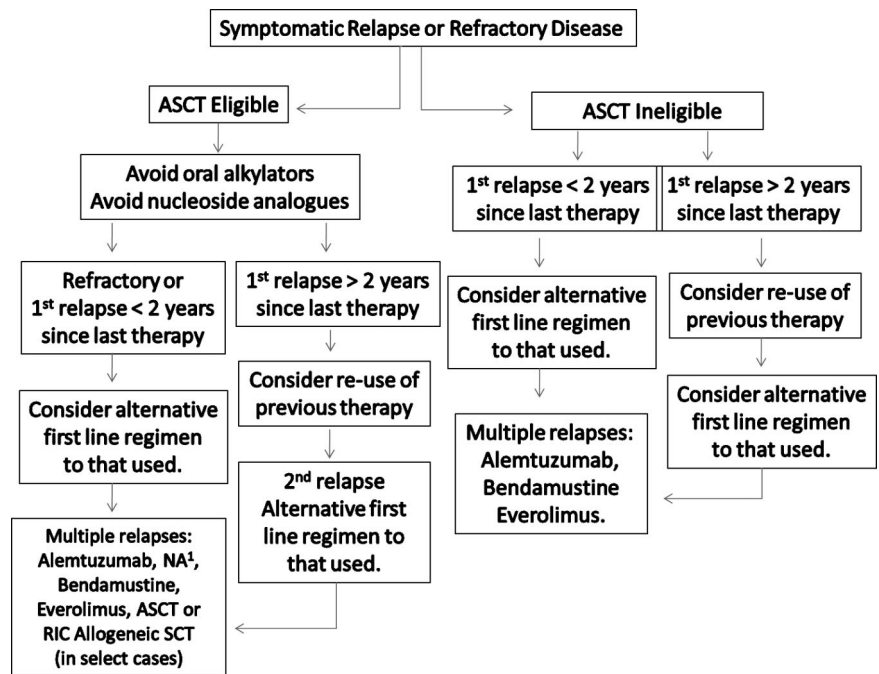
Symptomatic Relapse or Refractory Disease

ASCT Eligible

ASCT Ineligible

Avoid oral alkylators
Avoid nucleoside analogues

1$^{st}$ relapse < 2 years since last therapy

1$^{st}$ relapse > 2 years since last therapy

Refractory or 1$^{st}$ relapse < 2 years since last therapy

1$^{st}$ relapse > 2 years since last therapy

Consider alternative first line regimen to that used.

Consider re-use of previous therapy

Consider re-use of previous therapy

Multiple relapses: Alemtuzumab, Bendamustine Everolimus.

Consider alternative first line regimen to that used.

Consider alternative first line regimen to that used.

2$^{nd}$ relapse Alternative first line regimen to that used.

Multiple relapses: Alemtuzumab, NA$^{1}$, Bendamustine, Everolimus, ASCT or RIC Allogeneic SCT (in select cases)